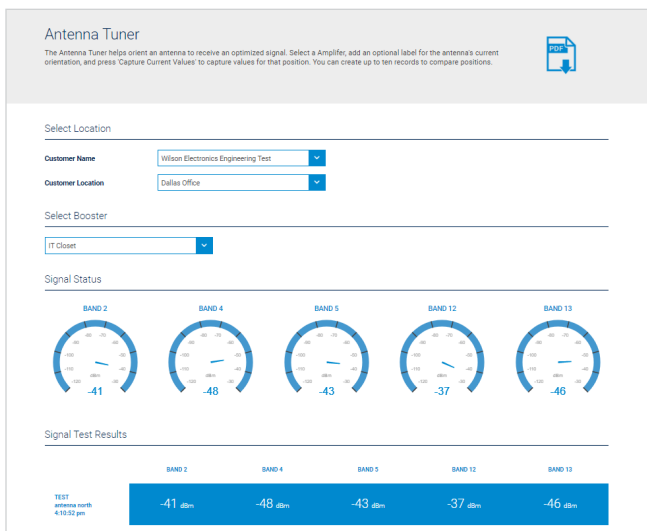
Antenna Tuner

The Antenna Tuner helps orient an antenna to receive an optimized signal. Select a Amplifer, add an optional label for the antenna's current orientation, and press 'Capture Current Values' to capture values for that position. You can create up to ten records to compare positions.

PDF

Select Location

Customer Name Wilson Electronics Engineering Test

Customer Location Dallas Office

Select Booster

IT Closet

Signal Status

BAND 2
-41

BAND 4
-48

BAND 5
-43

BAND 12
-37

BAND 13
-46

Signal Test Results

| | BAND 2 | BAND 4 | BAND 5 | BAND 12 | BAND 13 |
|---|---|---|---|---|---|
| TEST antenna north 4:10:52 pm | -41 dBm | -48 dBm | -43 dBm | -37 dBm | -46 dBm |